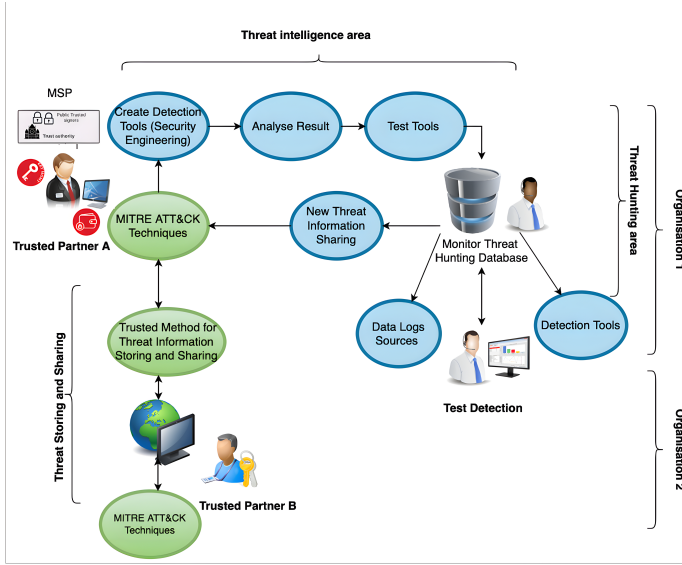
Threat intelligence area

MSP

Public Trusted signers

Trust authority

Create Detection Tools (Security Engineering)

Analyse Result

Test Tools

Threat Hunting area

Organisation 1

Trusted Partner A

MITRE ATT&CK Techniques

New Threat Information Sharing

Monitor Threat Hunting Database

Data Logs Sources

Detection Tools

Threat Storing and Sharing

Trusted Method for Threat Information Storing and Sharing

Test Detection

Organisation 2

Trusted Partner B

MITRE ATT&CK Techniques